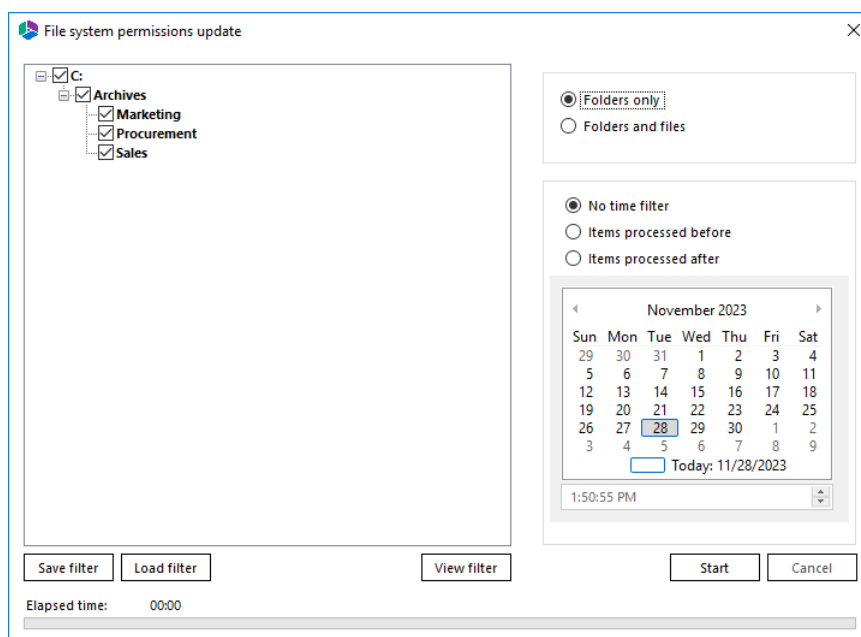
File system permissions update

C:
Archives
Marketing
Procurement
Sales

Folders only
Folders and files

No time filter
Items processed before
Items processed after

November 2023

| Sun | Mon | Tue | Wed | Thu | Fri | Sat |
|---|---|---|---|---|---|---|
| 29 | 30 | 31 | 1 | 2 | 3 | 4 |
| 5 | 6 | 7 | 8 | 9 | 10 | 11 |
| 12 | 13 | 14 | 15 | 16 | 17 | 18 |
| 19 | 20 | 21 | 22 | 23 | 24 | 25 |
| 26 | 27 | 28 | 29 | 30 | 1 | 2 |
| 3 | 4 | 5 | 6 | 7 | 8 | 9 |

Today: 11/28/2023

1:50:55 PM

Save filter
Load filter
View filter
Start
Cancel

Elapsed time: 00:00